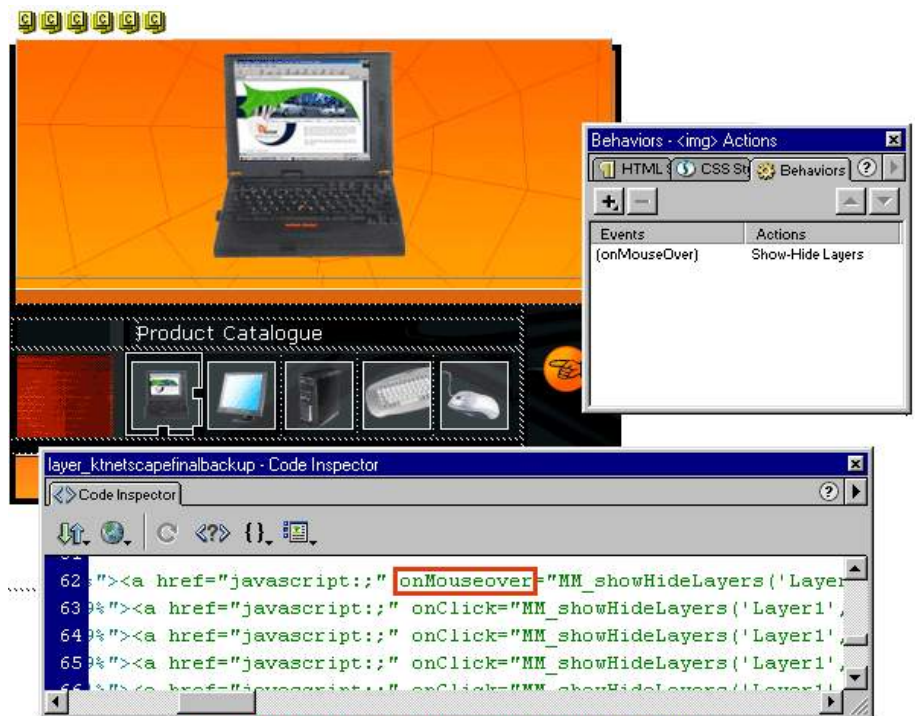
Behaviors - <img> Actions

HTML | CSS St | Behaviors

| Events | Actions |
|---|---|
| (onMouseOver) | Show-Hide Layers |

Product Catalogue

layer_ktnetscapefinalbackup - Code Inspector

Code Inspector

62 ;"><a href="javascript:;" onMouseover="MM_showHideLayers('Layer
63 %"><a href="javascript:;" onClick="MM_showHideLayers('Layer1',
64 %"><a href="javascript:;" onClick="MM_showHideLayers('Layer1',
65 %"><a href="javascript:;" onClick="MM_showHideLayers('Layer1',
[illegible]